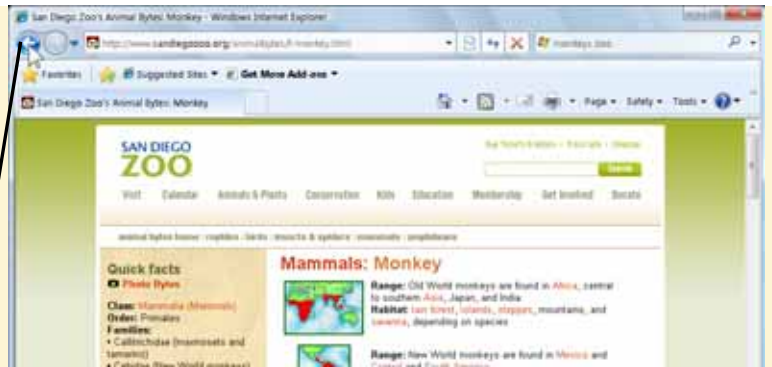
San Diego Zoo's Animal Bytes: Monkey - Windows Internet Explorer

http://www.sandiegozoo.org/animalbytes/t-monkey.html

monkeys zoo

Favorites | Suggested Sites ▾ | Get More Add-ons ▾

San Diego Zoo's Animal Bytes: Monkey

Page ▾ Safety ▾ Tools ▾

SAN DIEGO ZOO

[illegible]

Search

Visit | Calendar | Animals & Plants | Conservation | Kids | Education | Membership | Get Involved | Donate

animal bytes home · reptiles · birds · insects & spiders · mammals · amphibians

Quick facts

Photo Bytes

Class: Mammalia (Mammals)
Order: Primates
Families:
• Callitrichidae (marmosets and tamarins)
• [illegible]

Mammals: Monkey

Range: Old World monkeys are found in Africa, central to southern Asia, Japan, and India
Habitat: rain forest, islands, steppes, mountains, and savanna, depending on species

Range: New World monkeys are found in Mexico and Central and South America